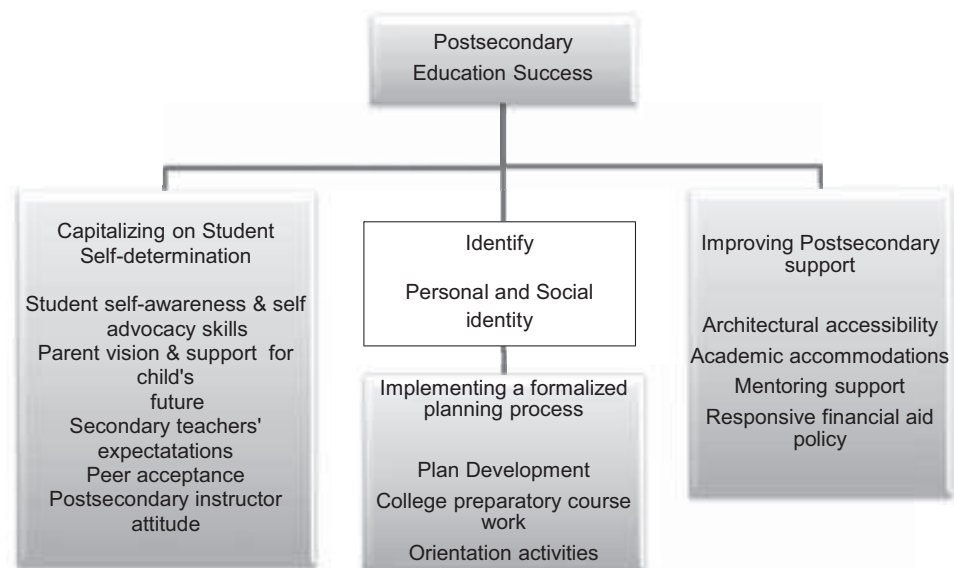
Postsecondary Education Success

Capitalizing on Student Self-determination

Student self-awareness & self advocacy skills
Parent vision & support for child's future
Secondary teachers' expectatations
Peer acceptance
Postsecondary instructor attitude

Identify

Personal and Social identity

Implementing a formalized planning process

Plan Development
College preparatory course work
Orientation activities

Improving Postsecondary support

Architectural accessibility
Academic accommodations
Mentoring support
Responsive financial aid policy